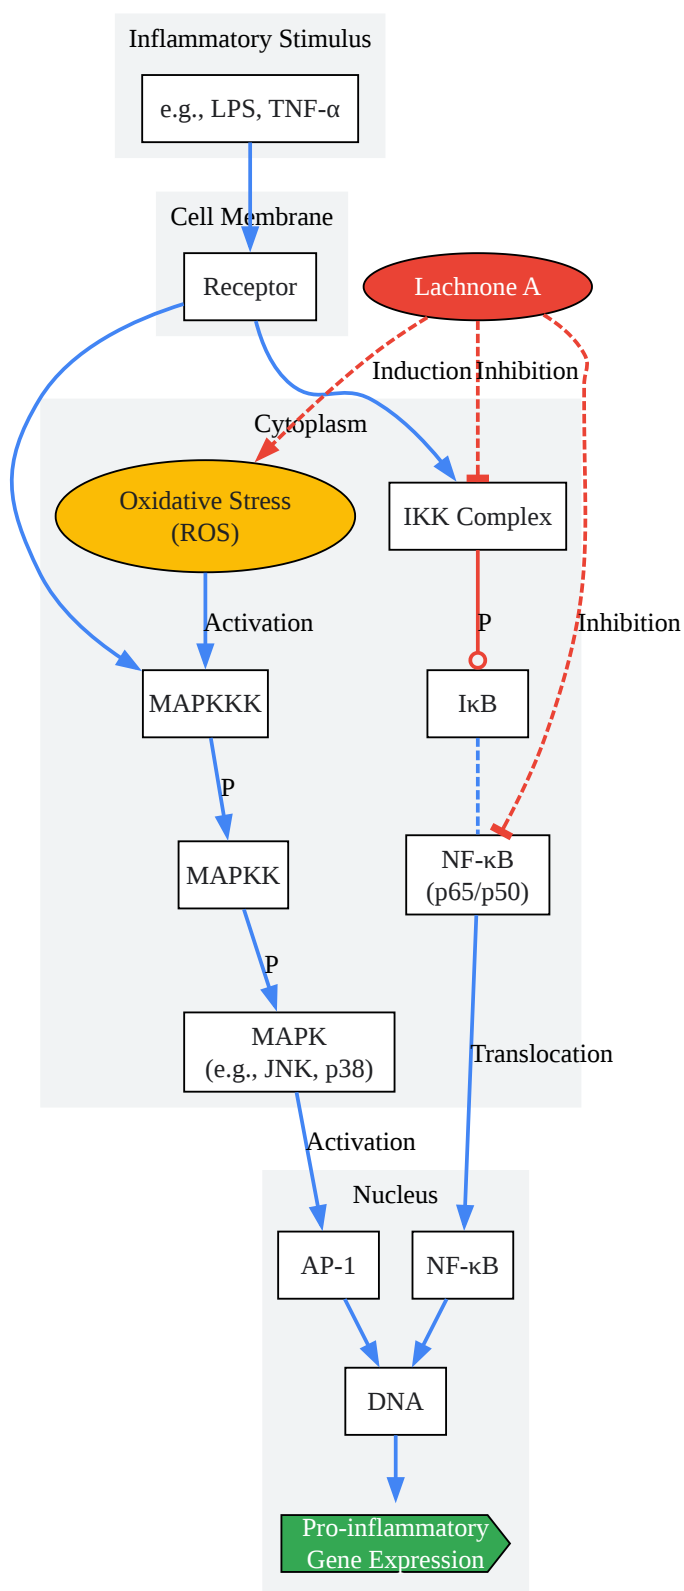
Inflammatory Stimulus

e.g., LPS, TNF-α

Cell Membrane

Receptor

Lachnone A

Induction

Inhibition

Cytoplasm

Oxidative Stress (ROS)

IKK Complex

Activation

P

Inhibition

MAPKKK

IκB

P

MAPKK

NF-κB (p65/p50)

P

MAPK (e.g., JNK, p38)

Translocation

Activation

Nucleus

AP-1

NF-κB

DNA

Pro-inflammatory Gene Expression